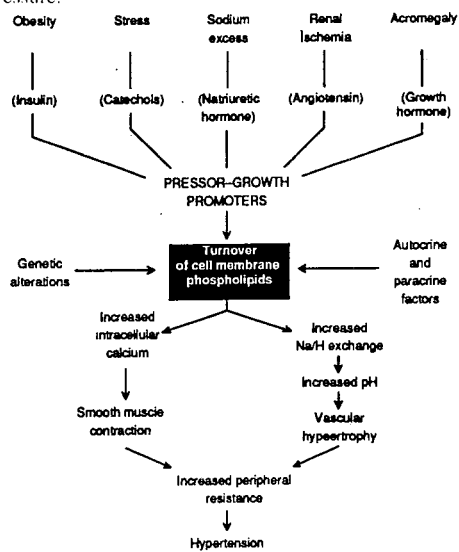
Obesity

Stress

Sodium excess

Renal Ischemia

Acromegaly

(Insulin)

(Catechols)

(Natriuretic hormone)

(Angiotensin)

(Growth hormone)

PRESSOR–GROWTH PROMOTERS

Genetic alterations

Turnover of cell membrane phospholipids

Autocrine and paracrine factors

Increased intracellular calcium

Increased Na/H exchange

Increased pH

Smooth muscle contraction

Vascular hypertrophy

Increased peripheral resistance

Hypertension